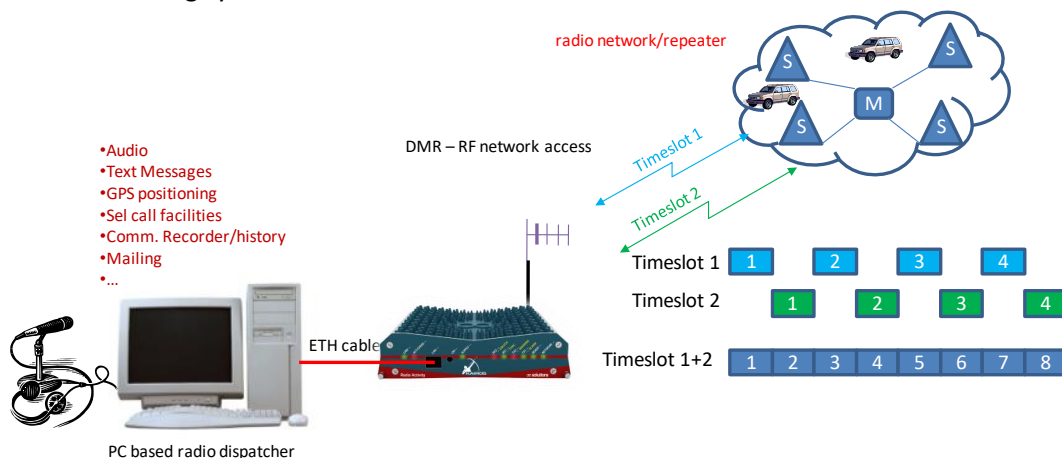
radio network/repeater

S

S

M

S

S

DMR – RF network access

Timeslot 1

Timeslot 2

•Audio
•Text Messages
•GPS positioning
•Sel call facilities
•Comm. Recorder/history
•Mailing
•...

Timeslot 1 1 2 3 4

Timeslot 2 1 2 3 4

ETH cable

Timeslot 1+2 1 2 3 4 5 6 7 8

PC based radio dispatcher